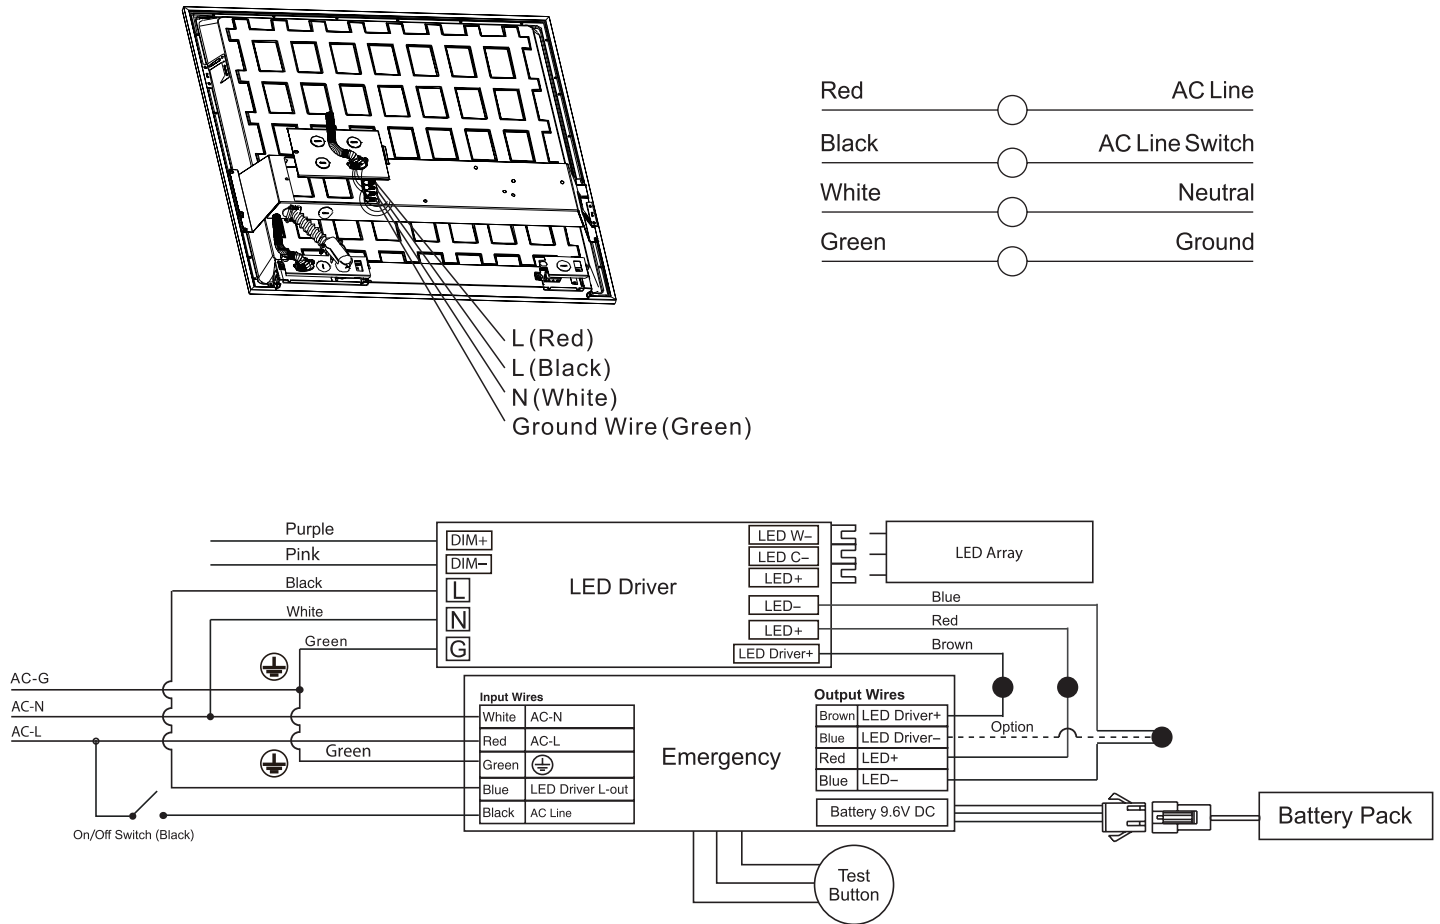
L (Red)
L (Black)
N (White)
Ground Wire (Green)

Red AC Line
Black AC Line Switch
White Neutral
Green Ground

Purple
Pink
Black
White
Green
DIM+
DIM−
L
N
G
LED Driver
LED W−
LED C−
LED+
LED−
LED+
LED Driver+
LED Array
Blue
Red
Brown

AC-G
AC-N
AC-L
Green
On/Off Switch (Black)

Input Wires

| White | AC-N |
|---|---|
| Red | AC-L |
| Green | ⏚ |
| Blue | LED Driver L-out |
| Black | AC Line |

Emergency

Output Wires

| Brown | LED Driver+ |
|---|---|
| Blue | LED Driver− |
| Red | LED+ |
| Blue | LED− |

Option
Battery 9.6V DC
Battery Pack
Test Button